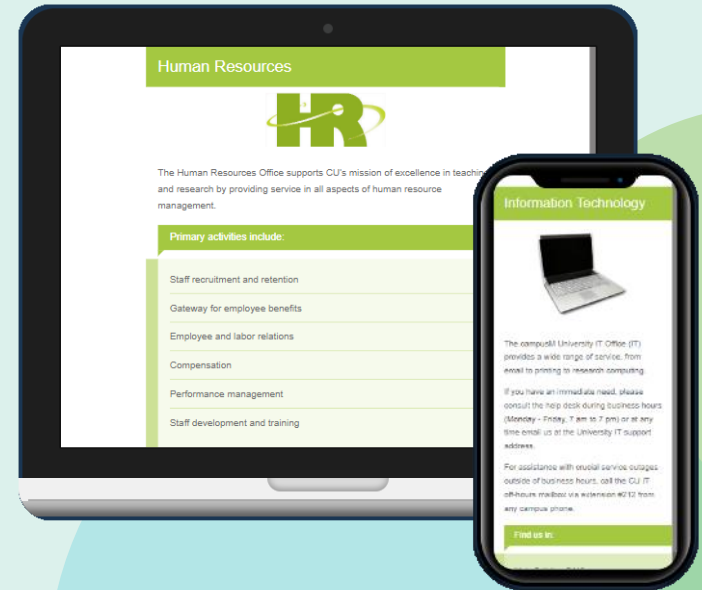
Human Resources

HR

The Human Resources Office supports CU's mission of excellence in teaching and research by providing service in all aspects of human resource management.

Primary activities include:

Staff recruitment and retention

Gateway for employee benefits

Employee and labor relations

Compensation

Performance management

Staff development and training

Information Technology

The campusM University IT Office (IT) provides a wide range of service, from email to printing to research computing.

If you have an immediate need, please consult the help desk during business hours (Monday - Friday, 7 am to 7 pm) or at any time email us at the University IT support address.

For assistance with crucial service outages outside of business hours, call the CU IT off-hours mailbox via extension #012 from any campus phone.

Find us in:

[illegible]